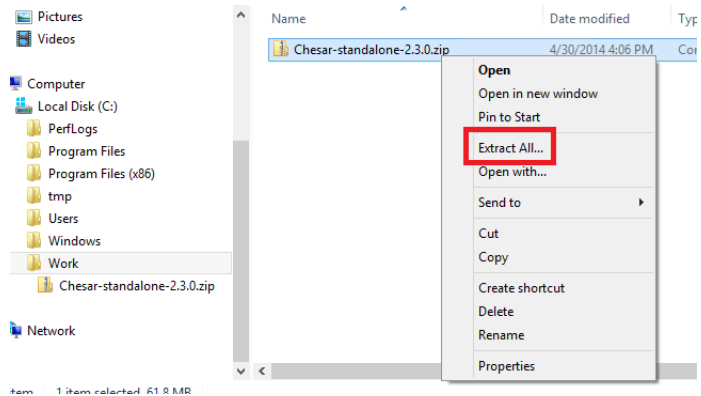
Pictures
Videos
Computer
Local Disk (C:)
PerfLogs
Program Files
Program Files (x86)
tmp
Users
Windows
Work
Chesar-standalone-2.3.0.zip
Network

Name
Date modified
Typ
Chesar-standalone-2.3.0.zip
4/30/2014 4:06 PM
Co

Open
Open in new window
Pin to Start
Extract All...
Open with...
Send to
Cut
Copy
Create shortcut
Delete
Rename
Properties

item 1 item selected 61.8 MB